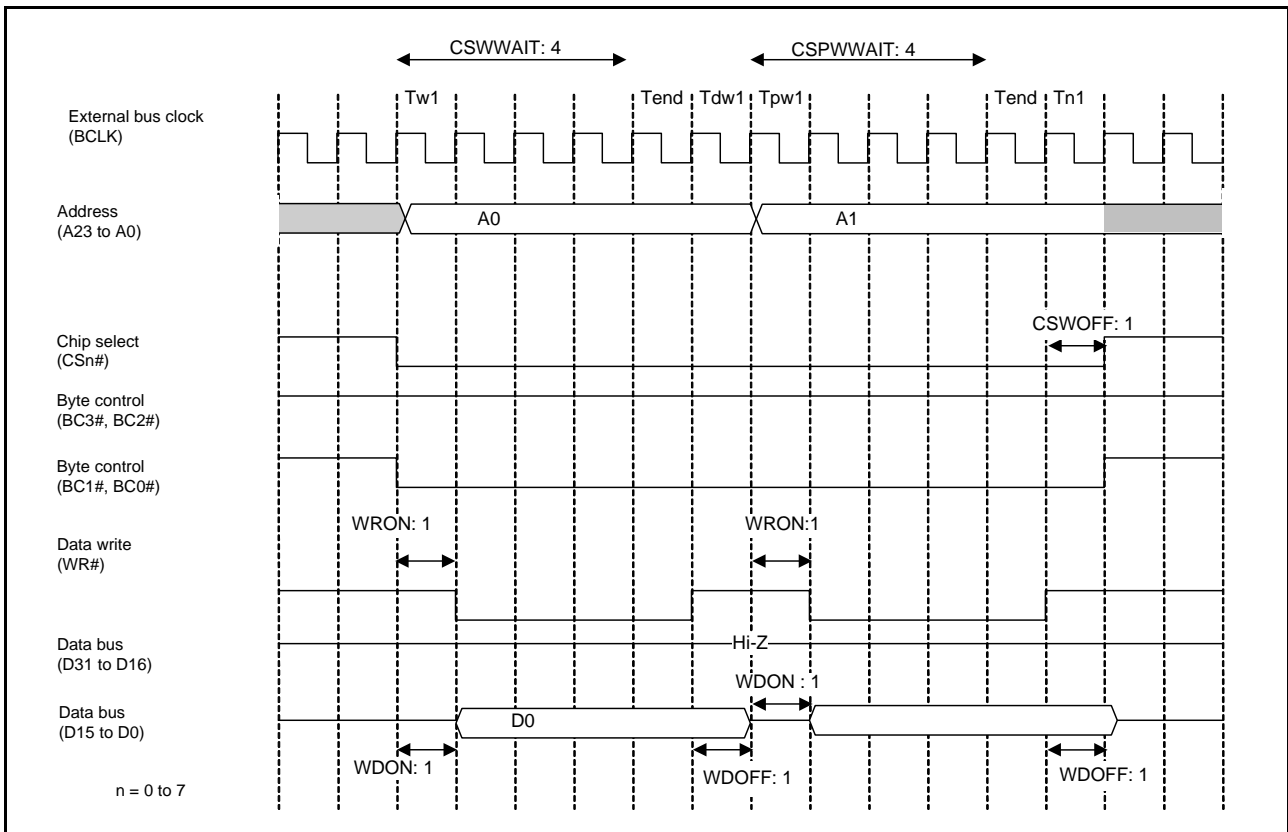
CSWWAIT: 4

CSPWWAIT: 4

Tw1

Tend

Tdw1

Tpw1

Tend

Tn1

External bus clock
(BCLK)

Address
(A23 to A0)

A0

A1

CSWOFF: 1

Chip select
(CSn#)

Byte control
(BC3#, BC2#)

Byte control
(BC1#, BC0#)

WRON: 1

WRON:1

Data write
(WR#)

Data bus
(D31 to D16)

Hi-Z

WDON : 1

Data bus
(D15 to D0)

D0

WDON: 1

WDOFF: 1

WDOFF: 1

n = 0 to 7